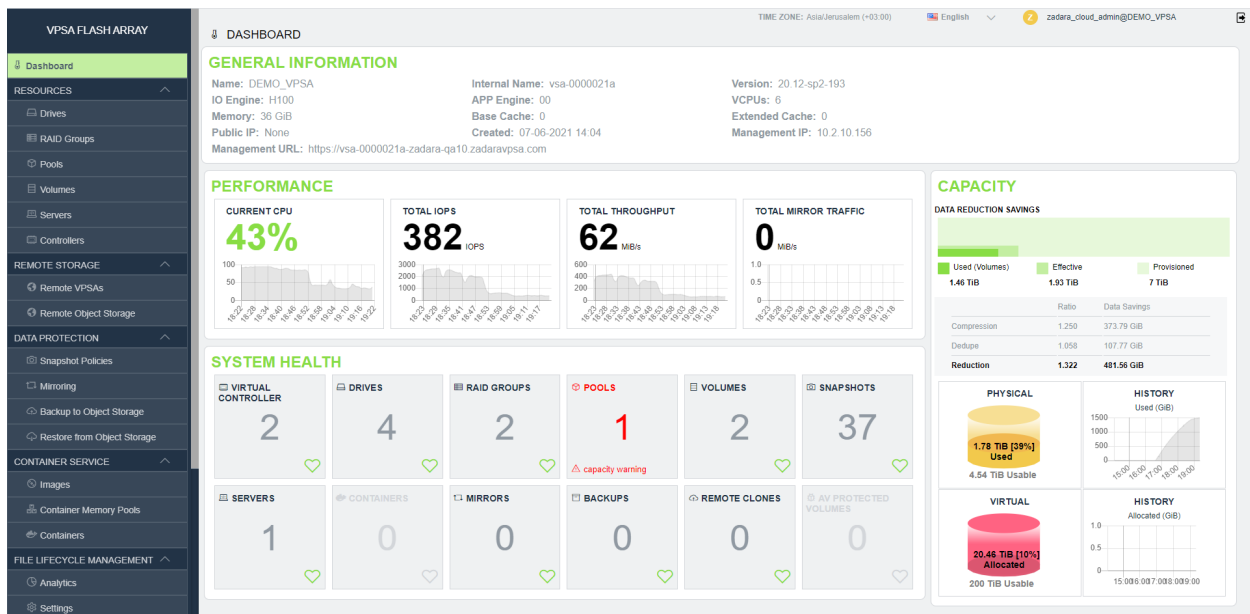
VPSA FLASH ARRAY

Dashboard

RESOURCES

Drives

RAID Groups

Pools

Volumes

Servers

Controllers

REMOTE STORAGE

Remote VPSAs

Remote Object Storage

DATA PROTECTION

Snapshot Policies

Mirroring

Backup to Object Storage

Restore from Object Storage

CONTAINER SERVICE

Images

Container Memory Pools

Containers

FILE LIFECYCLE MANAGEMENT

Analytics

Settings

DASHBOARD

TIME ZONE: Asia/Jerusalem (+03:00)

English

zadara_cloud_admin@DEMO_VPSA

GENERAL INFORMATION

Name: DEMO_VPSA
IO Engine: H100
Memory: 36 GiB
Public IP: None
Management URL: https://vsa-0000021a-zadara-qa10.zadaravpsa.com

Internal Name: vsa-0000021a
APP Engine: 00
Base Cache: 0
Created: 07-06-2021 14:04

Version: 20.12-sp2-193
VCPUs: 6
Extended Cache: 0
Management IP: 10.2.10.156

PERFORMANCE

CURRENT CPU
43%
100
50
0
18:22 18:28 18:34 18:40 18:46 18:52 18:58 19:04 19:10 19:16 19:22

TOTAL IOPS
382 IOPS
3000
2000
1000
0
18:23 18:29 18:35 18:41 18:47 18:53 18:59 19:05 19:11 19:17

TOTAL THROUGHPUT
62 MiB/s
600
400
200
0
18:23 18:28 18:33 18:38 18:43 18:48 18:53 18:58 19:03 19:08 19:13 19:18

TOTAL MIRROR TRAFFIC
0 MiB/s
1.0
0.5
0
18:23 18:28 18:33 18:38 18:43 18:48 18:53 18:58 19:03 19:08 19:13 19:18

CAPACITY

DATA REDUCTION SAVINGS

Used (Volumes)
1.46 TiB
Effective
1.93 TiB
Provisioned
7 TiB

| | Ratio | Data Savings |
|---|---|---|
| Compression | 1.250 | 373.79 GiB |
| Dedupe | 1.058 | 107.77 GiB |
| Reduction | 1.322 | 481.56 GiB |

PHYSICAL
1.78 TiB [39%]
Used
4.54 TiB Usable

HISTORY
Used (GiB)
1500
1000
500
0
15:00 16:00 17:00 18:00 19:00

VIRTUAL
20.46 TiB [10%]
Allocated
200 TiB Usable

HISTORY
Allocated (GiB)
1.0
0.5
0
15:00 16:00 17:00 18:00 19:00

SYSTEM HEALTH

VIRTUAL CONTROLLER
2

DRIVES
4

RAID GROUPS
2

POOLS
1
capacity warning

VOLUMES
2

SNAPSHOTS
37

SERVERS
1

CONTAINERS
0

MIRRORS
0

BACKUPS
0

REMOTE CLONES
0

AV PROTECTED VOLUMES
0